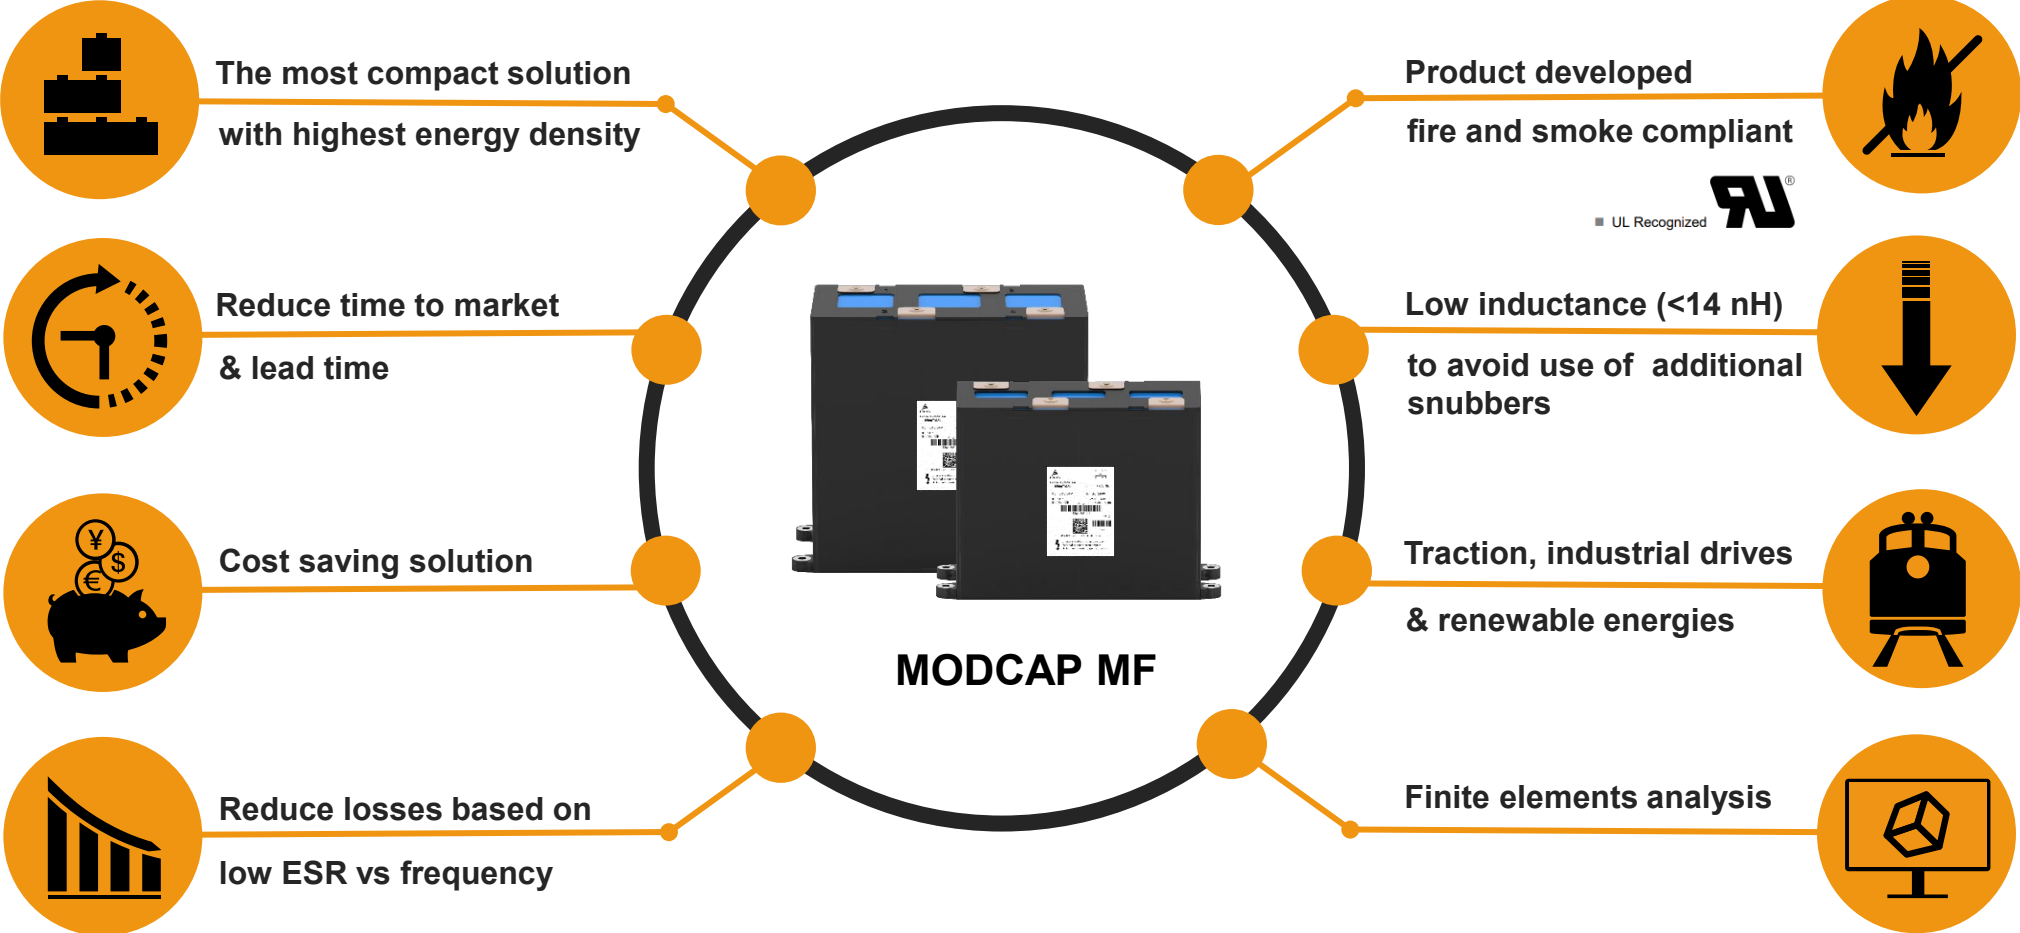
The most compact solution
with highest energy density

Product developed
fire and smoke compliant

UL Recognized

Reduce time to market
& lead time

Low inductance (<14 nH)
to avoid use of additional snubbers

Cost saving solution

Traction, industrial drives
& renewable energies

MODCAP MF

Reduce losses based on
low ESR vs frequency

Finite elements analysis